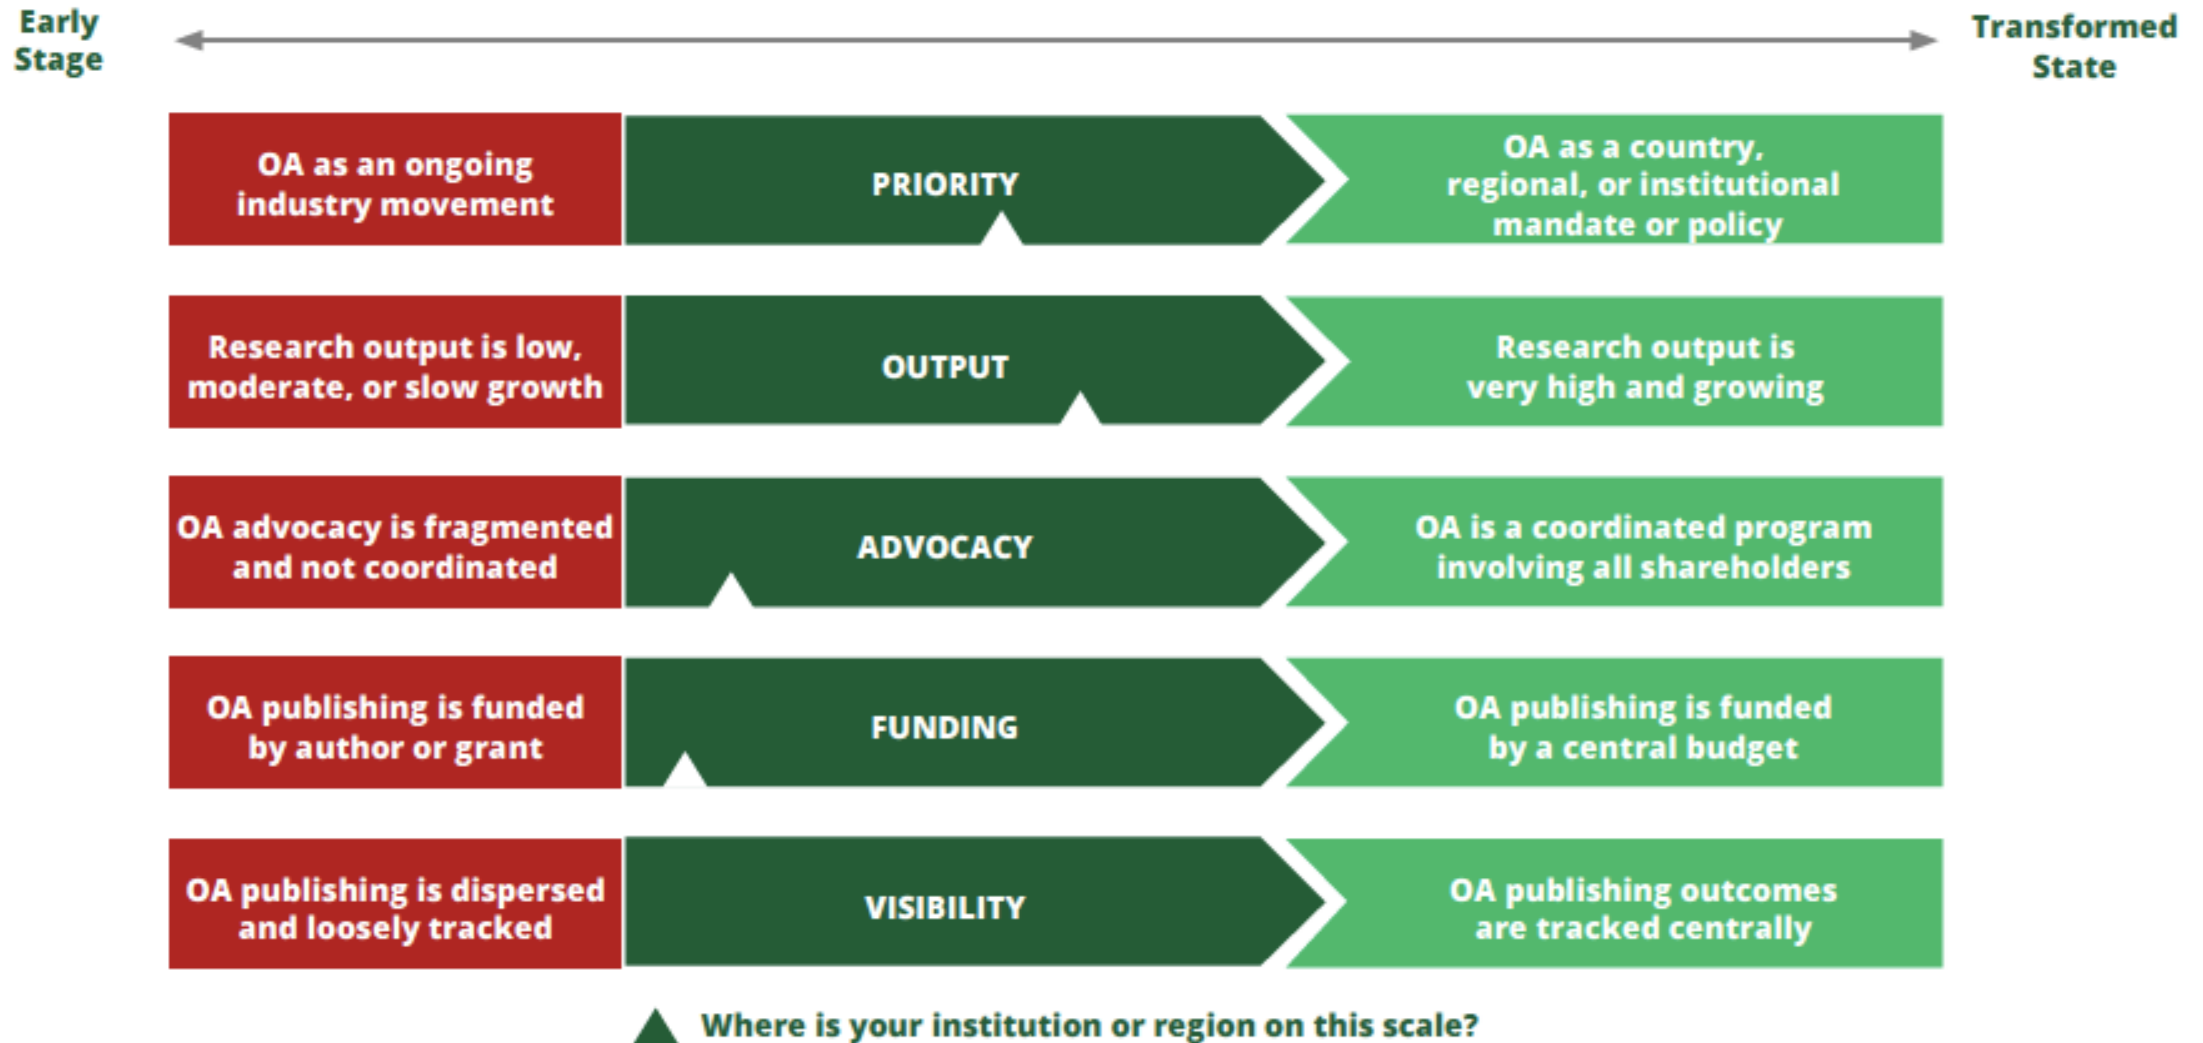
Early Stage

Transformed State

OA as an ongoing industry movement

PRIORITY

OA as a country, regional, or institutional mandate or policy

Research output is low, moderate, or slow growth

OUTPUT

Research output is very high and growing

OA advocacy is fragmented and not coordinated

ADVOCACY

OA is a coordinated program involving all shareholders

OA publishing is funded by author or grant

FUNDING

OA publishing is funded by a central budget

OA publishing is dispersed and loosely tracked

VISIBILITY

OA publishing outcomes are tracked centrally

Where is your institution or region on this scale?